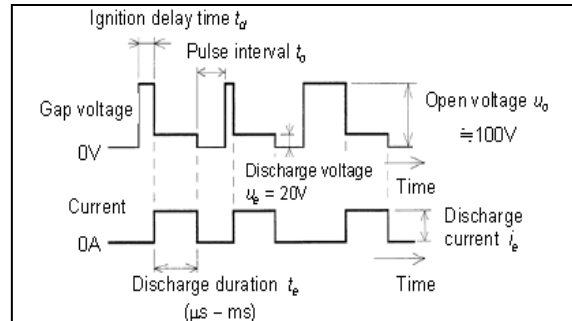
Ignition delay time $t_d$

Pulse interval $t_o$

Gap voltage

Open voltage $u_o$

≒100V

0V

Discharge voltage

$u_e$ = 20V

Time

Current

Discharge current $i_e$

0A

Discharge duration $t_e$

(μs – ms)

Time